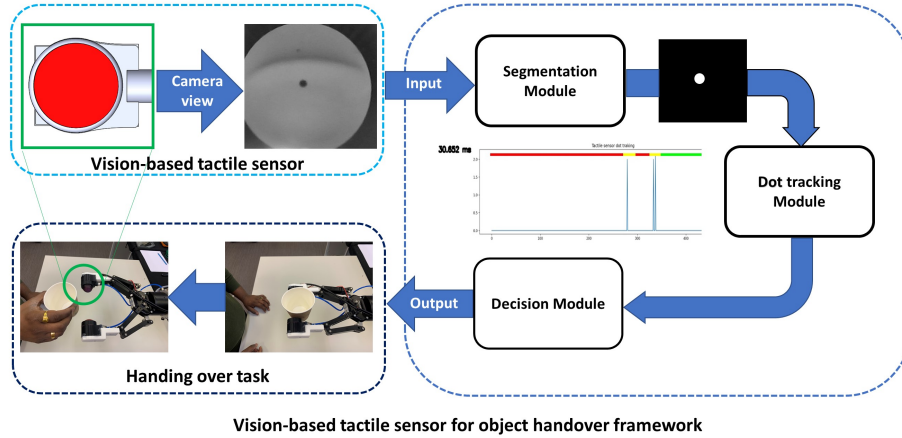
Camera view

Vision-based tactile sensor

Input

Segmentation Module

30.652 ms

Tactile sensor dot tracking

2.0

1.5

1.0

0.5

0.0

0

100

200

300

400

Dot tracking Module

Decision Module

Output

Handing over task

Vision-based tactile sensor for object handover framework